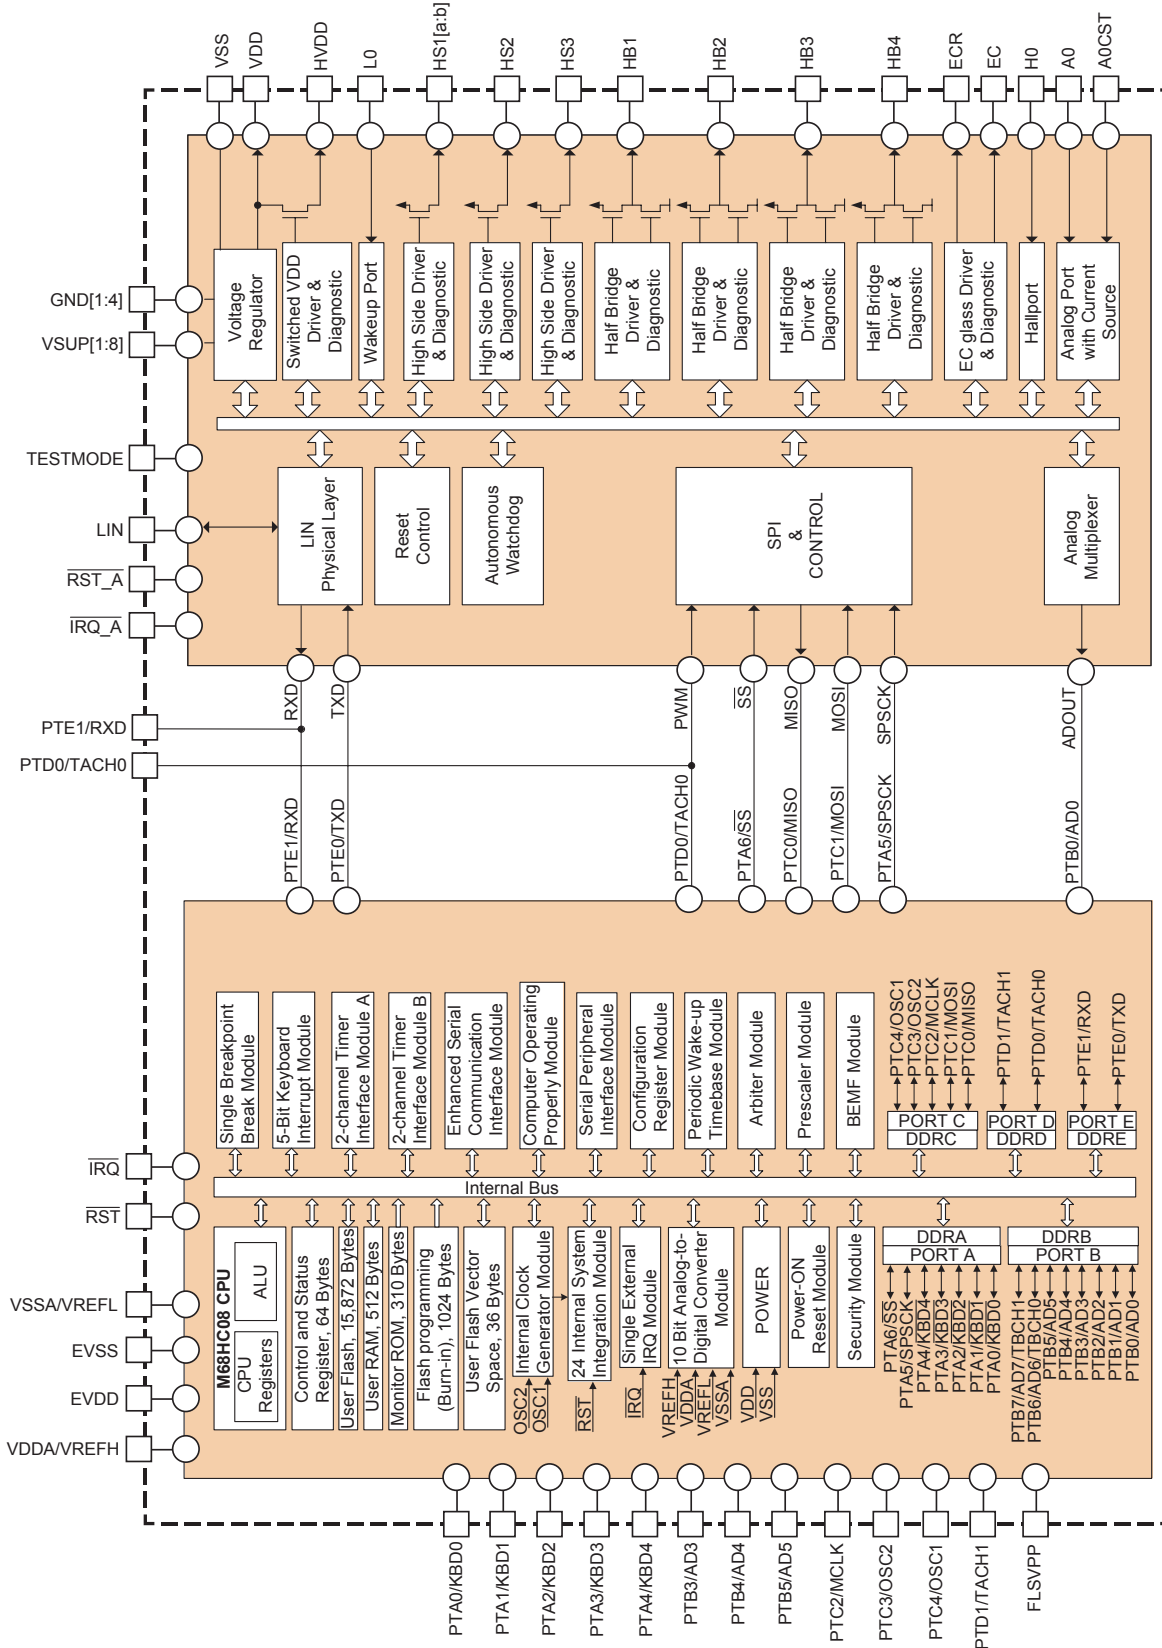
VSS VDD HVDD L0 HS1[a:b] HS2 HS3 HB1 HB2 HB3 HB4 ECR EC H0 A0 A0CST

GND[1:4]
VSUP[1:8]

Voltage Regulator
Switched VDD Driver & Diagnostic
Wakeup Port
High Side Driver & Diagnostic
High Side Driver & Diagnostic
High Side Driver & Diagnostic
Half Bridge Driver & Diagnostic
Half Bridge Driver & Diagnostic
Half Bridge Driver & Diagnostic
Half Bridge Driver & Diagnostic
EC glass Driver & Diagnostic
Hallport
Analog Port with Current Source

TESTMODE
LIN
$\overline{RST\_A}$
$\overline{IRQ\_A}$

LIN Physical Layer
Reset Control
Autonomous Watchdog
SPI & CONTROL
Analog Multiplexer

RXD TXD PWM $\overline{SS}$ MISO MOSI SPSCK ADOUT

PTE1/RXD
PTD0/TACH0

PTE1/RXD PTE0/TXD PTD0/TACH0 PTA6/$\overline{SS}$ PTC0/MISO PTC1/MOSI PTA5/SPSCK PTB0/AD0

Single Breakpoint Break Module
5-Bit Keyboard Interrupt Module
2-channel Timer Interface Module A
2-channel Timer Interface Module B
Enhanced Serial Communication Interface Module
Computer Operating Properly Module
Serial Peripheral Interface Module
Configuration Register Module
Periodic Wake-up Timebase Module
Arbiter Module
Prescaler Module
BEMF Module

PTC4/OSC1
PTC3/OSC2
PTC2/MCLK
PTC1/MOSI
PTC0/MISO
PORT C
DDRC
PTD1/TACH1
PTD0/TACH0
PORT D
DDRD
PTE1/RXD
PTE0/TXD
PORT E
DDRE

$\overline{IRQ}$
$\overline{RST}$

Internal Bus

VSSA/VREFL
EVSS
EVDD
VDDA/VREFH

M68HC08 CPU
ALU
CPU Registers
Control and Status Register, 64 Bytes
User Flash, 15,872 Bytes
User RAM, 512 Bytes
Monitor ROM, 310 Bytes
Flash programming (Burn-in), 1024 Bytes
User Flash Vector Space, 36 Bytes
Internal Clock Generator Module
OSC2
OSC1
24 Internal System Integration Module
$\overline{RST}$
Single External IRQ Module
$\overline{IRQ}$
10 Bit Analog-to-Digital Converter Module
VREFH
VDDA
VREFL
VSSA
POWER
VDD
VSS
Power-ON Reset Module
Security Module

DDRA
PORT A
PTA6/$\overline{SS}$
PTA5/SPSCK
PTA4/KBD4
PTA3/KBD3
PTA2/KBD2
PTA1/KBD1
PTA0/KBD0
DDRB
PORT B
PTB7/AD7/TBCH1
PTB6/AD6/TBCH0
PTB5/AD5
PTB4/AD4
PTB3/AD3
PTB2/AD2
PTB1/AD1
PTB0/AD0

PTA0/KBD0 PTA1/KBD1 PTA2/KBD2 PTA3/KBD3 PTA4/KBD4 PTB3/AD3 PTB4/AD4 PTB5/AD5 PTC2/MCLK PTC3/OSC2 PTC4/OSC1 PTD1/TACH1 FLSVPP